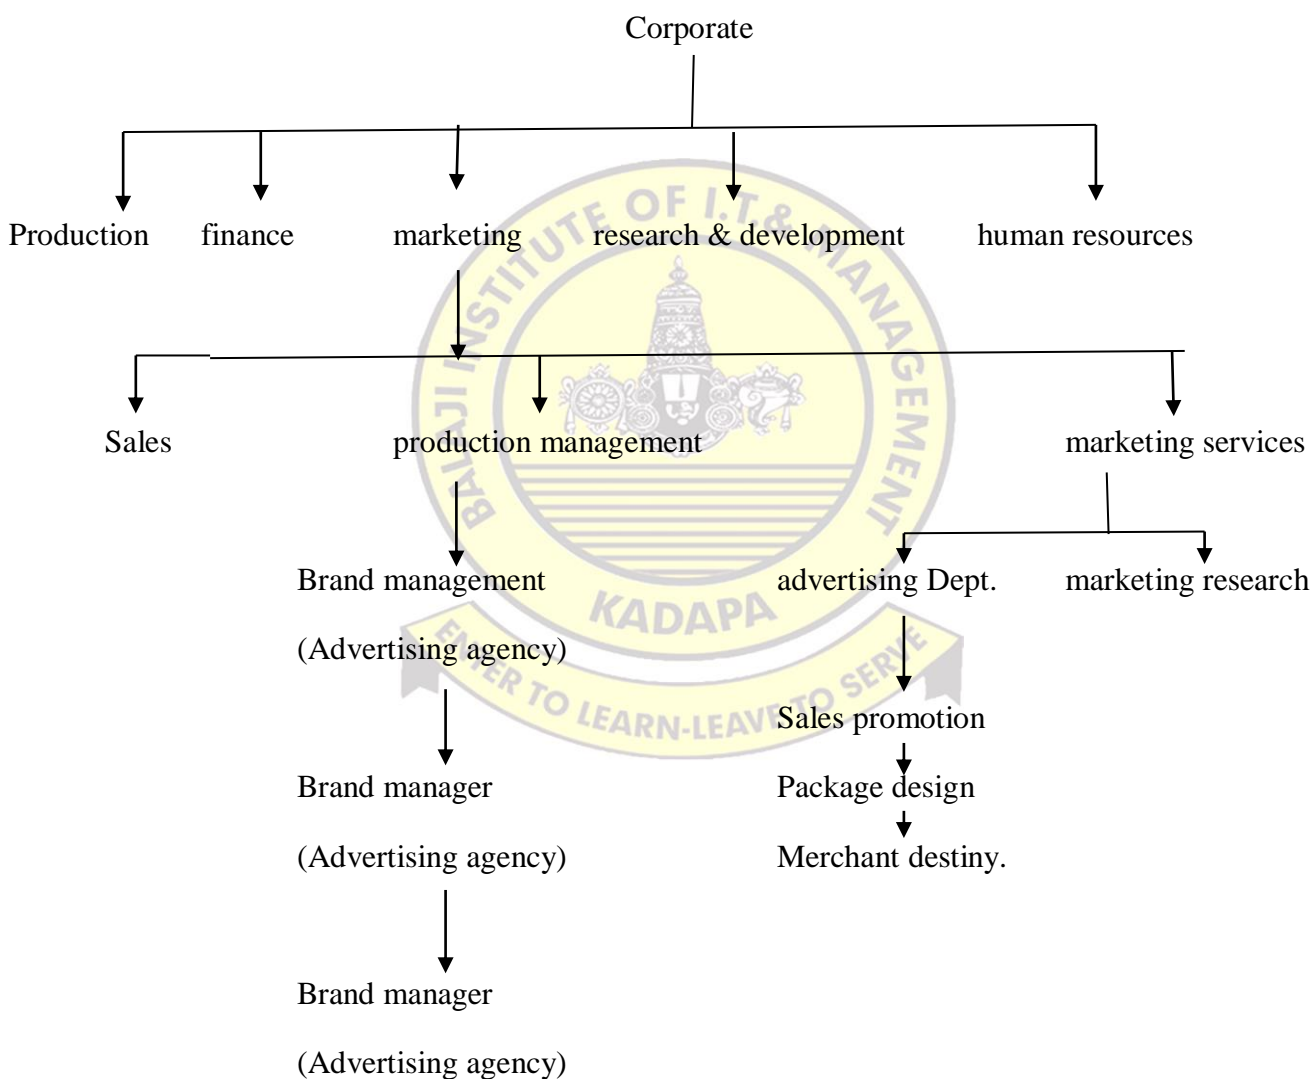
Corporate

Production finance marketing research & development human resources

Sales production management marketing services

Brand management
(Advertising agency)

advertising Dept. marketing research

Sales promotion

Package design

Merchant destiny.

Brand manager
(Advertising agency)

Brand manager
(Advertising agency)

BALAJI INSTITUTE OF I.T & MANAGEMENT
KADAPA
ENTER TO LEARN-LEAVE TO SERVE